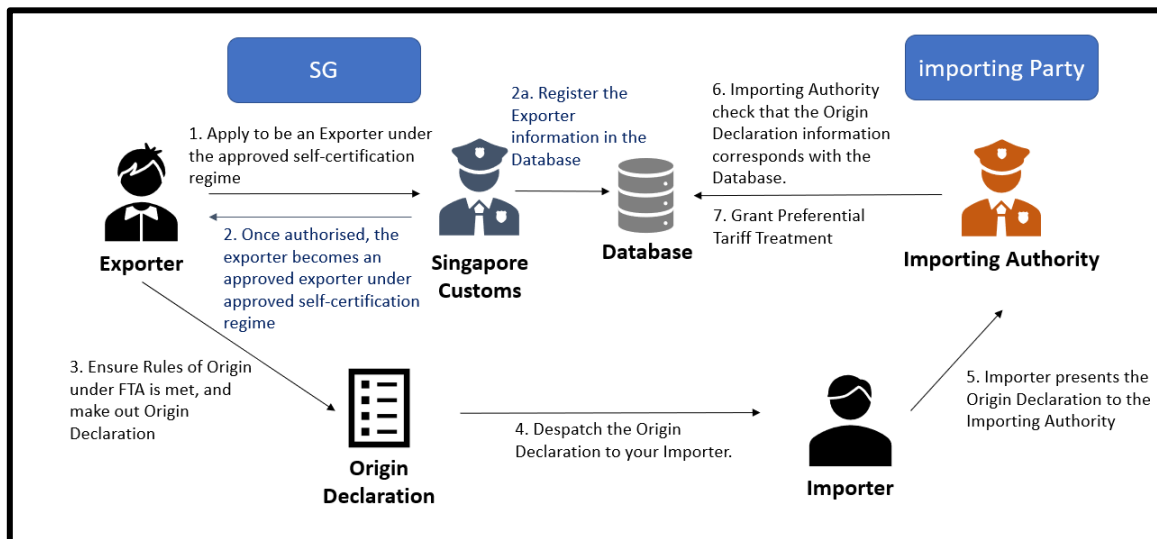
SG

importing Party

1. Apply to be an Exporter under the approved self-certification regime

2a. Register the Exporter information in the Database

6. Importing Authority check that the Origin Declaration information corresponds with the Database.

7. Grant Preferential Tariff Treatment

Exporter

2. Once authorised, the exporter becomes an approved exporter under approved self-certification regime

Singapore Customs

Database

Importing Authority

3. Ensure Rules of Origin under FTA is met, and make out Origin Declaration

Origin Declaration

4. Despatch the Origin Declaration to your Importer.

Importer

5. Importer presents the Origin Declaration to the Importing Authority